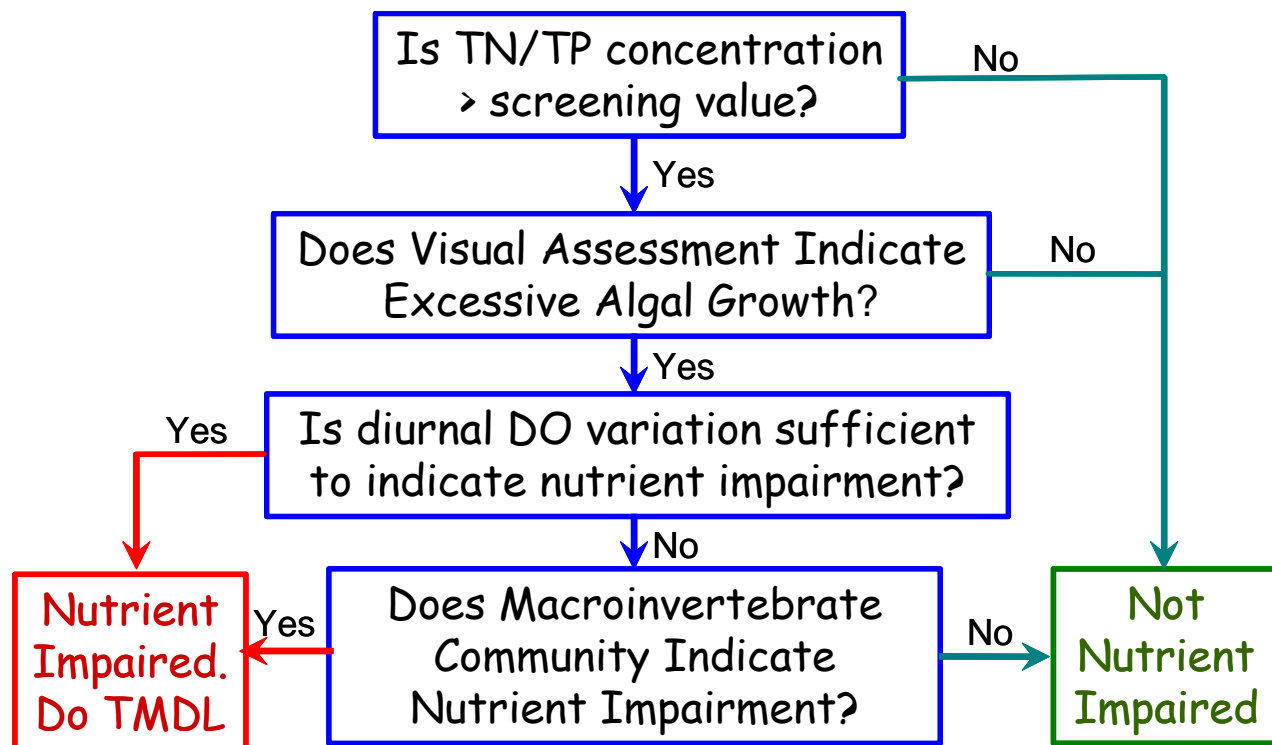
Is TN/TP concentration > screening value?

No

Yes

Does Visual Assessment Indicate Excessive Algal Growth?

No

Yes

Yes

Is diurnal DO variation sufficient to indicate nutrient impairment?

No

Nutrient Impaired. Do TMDL

Yes

Does Macroinvertebrate Community Indicate Nutrient Impairment?

No

Not Nutrient Impaired